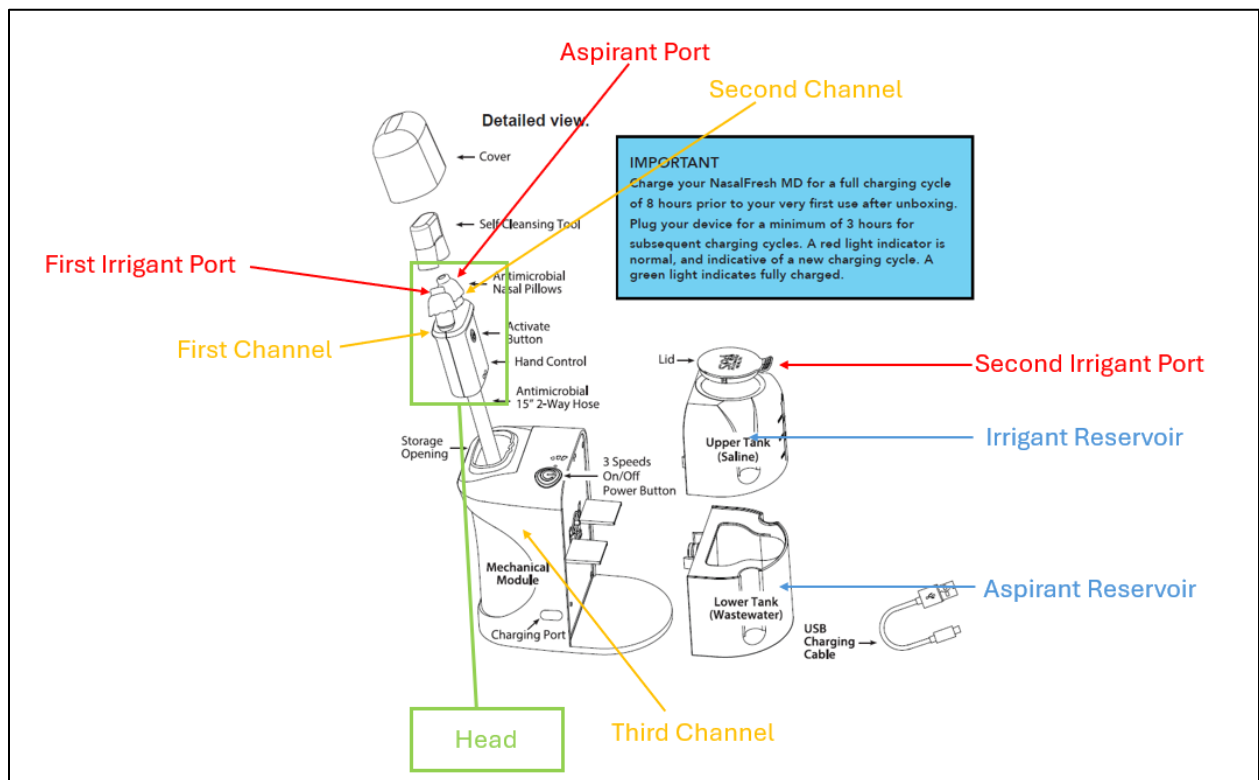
Aspirant Port

Second Channel

Detailed view.

IMPORTANT
Charge your NasalFresh MD for a full charging cycle of 8 hours prior to your very first use after unboxing. Plug your device for a minimum of 3 hours for subsequent charging cycles. A red light indicator is normal, and indicative of a new charging cycle. A green light indicates fully charged.

Cover

Self Cleansing Tool

First Irrigant Port

Antimicrobial Nasal Pillows

First Channel

Activate Button

Hand Control

Antimicrobial 15" 2-Way Hose

Lid

Second Irrigant Port

Upper Tank (Saline)

Irrigant Reservoir

Storage Opening

3 Speeds On/Off Power Button

Mechanical Module

Lower Tank (Wastewater)

Aspirant Reservoir

Charging Port

USB Charging Cable

Head

Third Channel